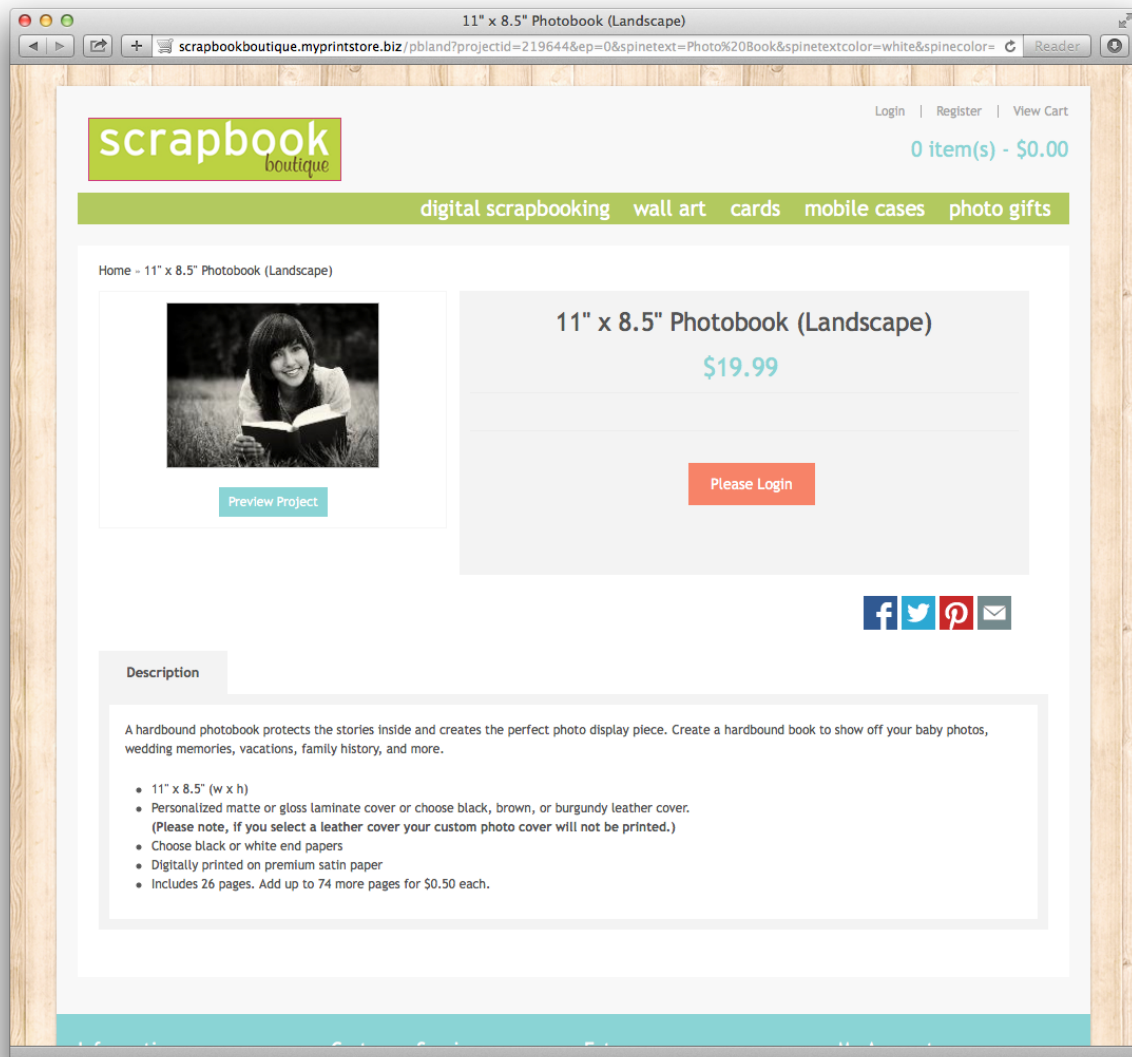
11" x 8.5" Photobook (Landscape)

scrapbookboutique.myprintstore.biz/pbland?projectid=219644&ep=0&spinetext=Photo%20Book&spinetextcolor=white&spinecolor=

Reader

Login | Register | View Cart

scrapbook boutique

0 item(s) - $0.00

digital scrapbooking wall art cards mobile cases photo gifts

Home » 11" x 8.5" Photobook (Landscape)

Preview Project

11" x 8.5" Photobook (Landscape)

$19.99

Please Login

Description

A hardbound photobook protects the stories inside and creates the perfect photo display piece. Create a hardbound book to show off your baby photos, wedding memories, vacations, family history, and more.

- 11" x 8.5" (w x h)
- Personalized matte or gloss laminate cover or choose black, brown, or burgundy leather cover. **(Please note, if you select a leather cover your custom photo cover will not be printed.)**
- Choose black or white end papers
- Digitally printed on premium satin paper
- Includes 26 pages. Add up to 74 more pages for $0.50 each.

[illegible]